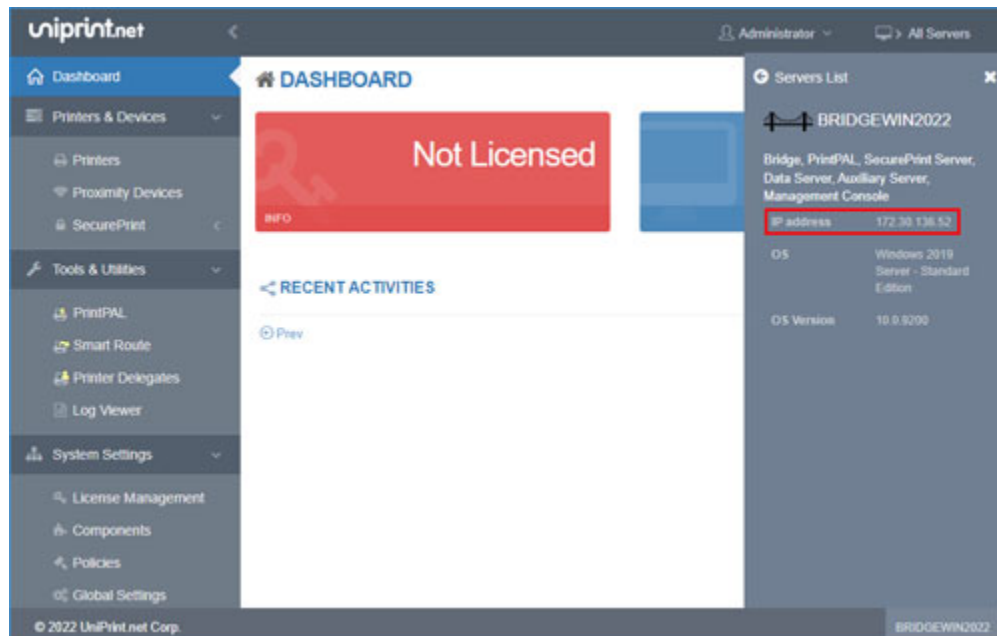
uniprint.net

Administrator

All Servers

Dashboard

Printers & Devices

Printers

Proximity Devices

SecurePrint

Tools & Utilities

PrintPAL

Smart Route

Printer Delegates

Log Viewer

System Settings

License Management

Components

Policies

Global Settings

DASHBOARD

Not Licensed

INFO

RECENT ACTIVITIES

Prev

Servers List

BRIDGEWIN2022

Bridge, PrintPAL, SecurePrint Server, Data Server, Auxiliary Server, Management Console

| | |
|---|---|
| IP address | 172.30.136.52 |
| OS | Windows 2019 Server - Standard Edition |
| OS Version | 10.0.9200 |

© 2022 UniPrint.net Corp.

BRIDGEWIN2022